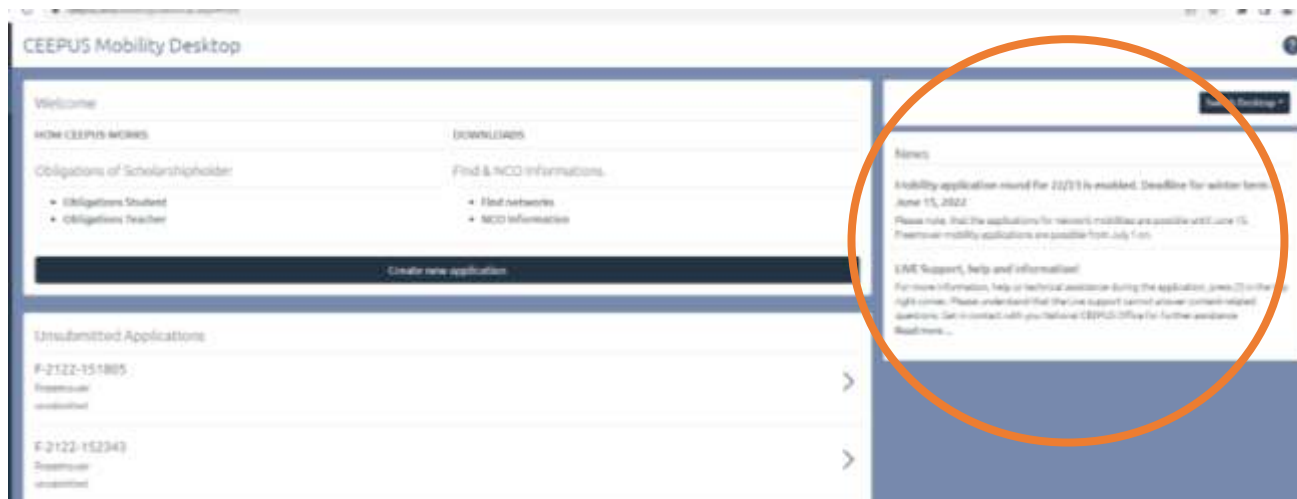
CEEPUS Mobility Desktop

Welcome

HOW CEEPUS WORKS

DOWNLOADS

Obligations of Scholarshipholder

- Obligations Student
- Obligations Teacher

Find & NCO Informations

- Find networks
- NCO Information

Create new application

Unsubmitted Applications

F-2122-151805
Freemover
unsubmitted

F-2122-152343
Freemover
unsubmitted

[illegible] Desktop

News

Mobility application round for 22/23 is enabled. Deadline for winter term: June 15, 2022

Please note, that the applications for network mobilities are possible until June 15. Freemover mobility applications are possible from July 1 on.

LIVE Support, help and information!

For more information, help or technical assistance during the application, press (?) in the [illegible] right corner. Please understand that the Live support cannot answer content related questions. Get in contact with you National CEEPUS Office for further assistance.
Read more...